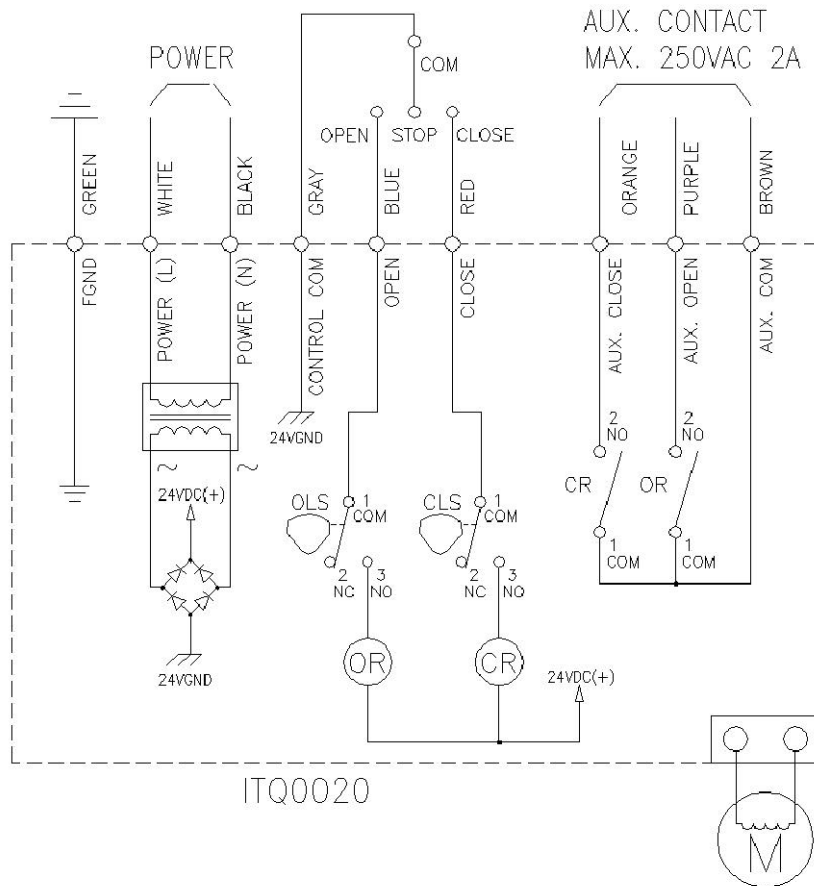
AUX. CONTACT
MAX. 250VAC 2A

POWER

COM

OPEN STOP CLOSE

GREEN WHITE BLACK GRAY BLUE RED ORANGE PURPLE BROWN

FGND POWER (L) POWER (N) CONTROL COM OPEN CLOSE AUX. CLOSE AUX. OPEN AUX. COM

24VGND

2 NO 2 NO

CR OR

1 COM 1 COM

~ ~

24VDC(+)

OLS 1 COM CLS 1 COM

2 NC 3 NO 2 NC 3 NO

OR CR

24VDC(+)

24VGND

ITQ0020

M